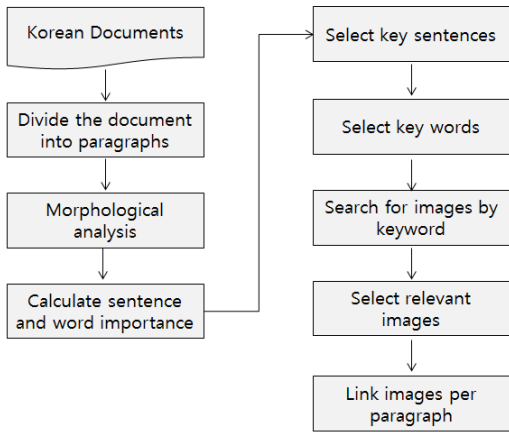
Korean Documents

Divide the document into paragraphs

Morphological analysis

Calculate sentence and word importance

Select key sentences

Select key words

Search for images by keyword

Select relevant images

Link images per paragraph